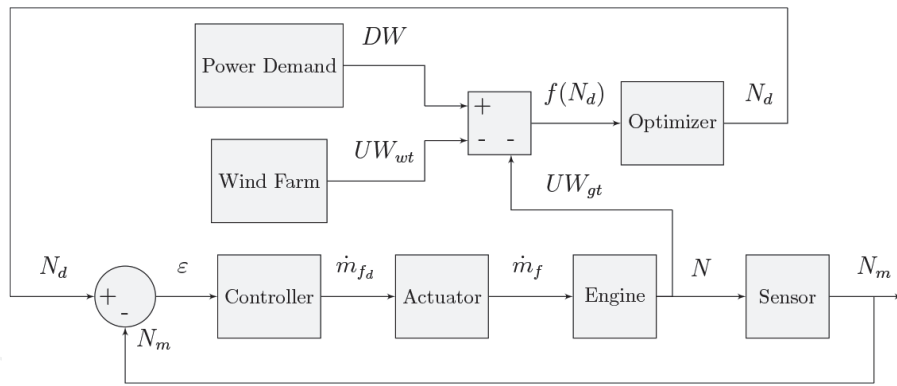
Power Demand

$DW$

+

- -

$f(N_d)$

Optimizer

$N_d$

Wind Farm

$UW_{wt}$

$UW_{gt}$

$N_d$

+

-

$N_m$

$\varepsilon$

Controller

$\dot{m}_{f_d}$

Actuator

$\dot{m}_f$

Engine

$N$

Sensor

$N_m$